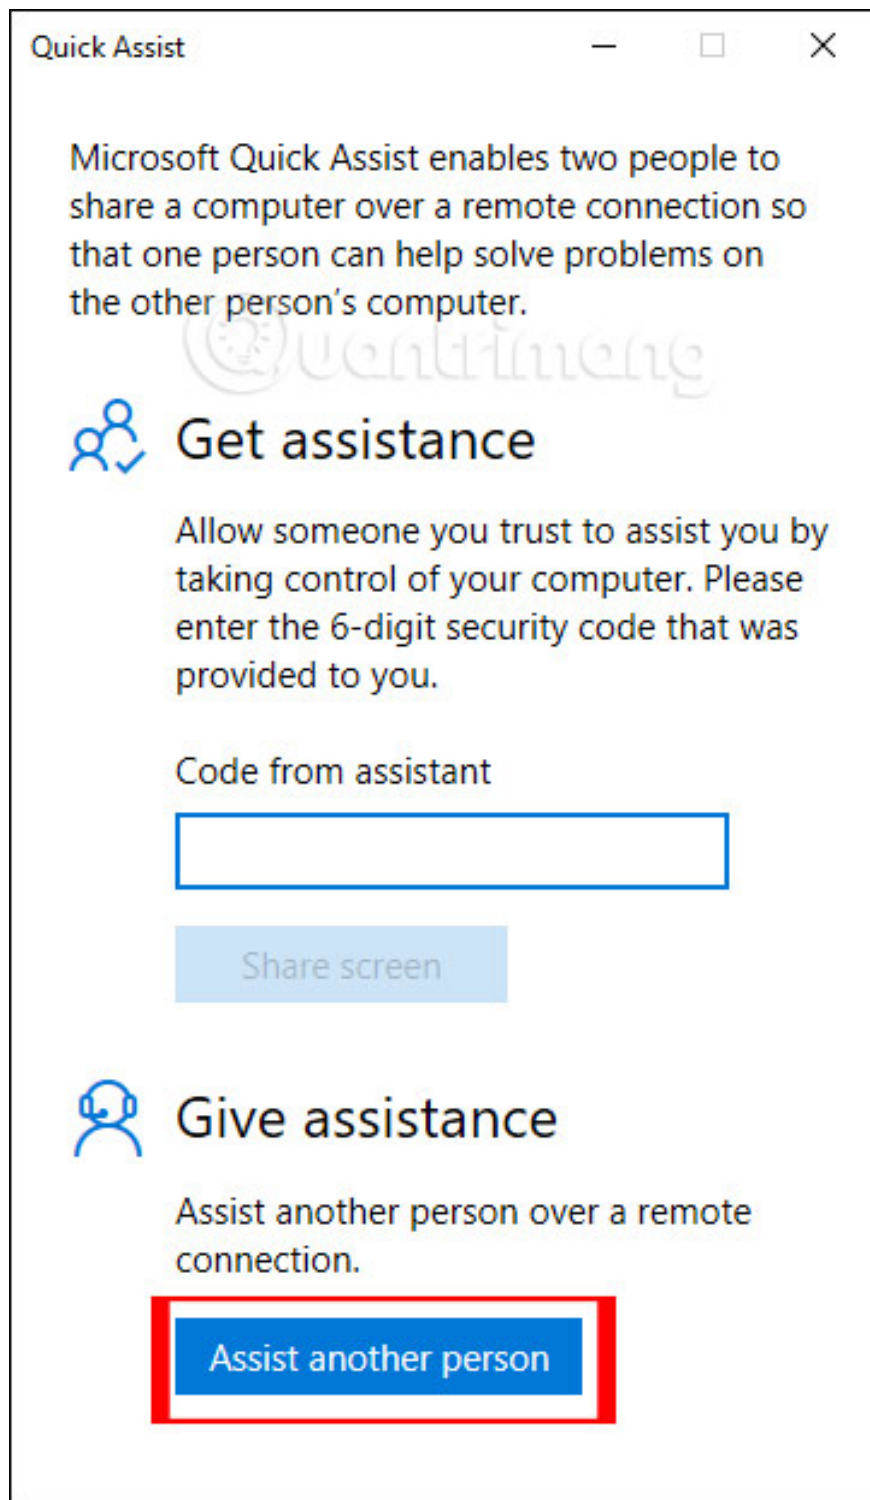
Quick Assist

Microsoft Quick Assist enables two people to share a computer over a remote connection so that one person can help solve problems on the other person's computer.

Quantrimang

Get assistance

Allow someone you trust to assist you by taking control of your computer. Please enter the 6-digit security code that was provided to you.

Code from assistant

Share screen

Give assistance

Assist another person over a remote connection.

Assist another person